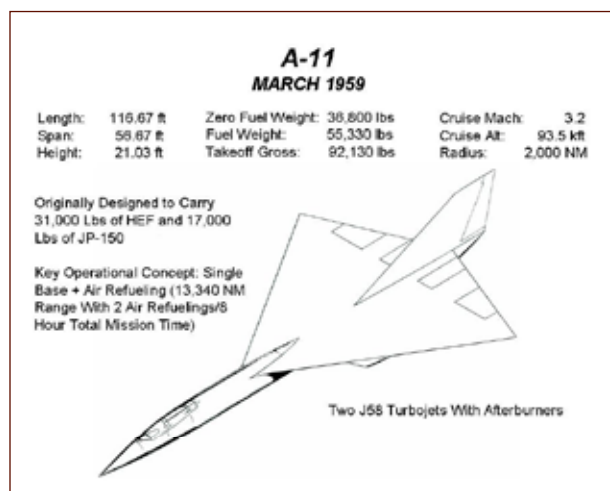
A-11
MARCH 1959

| Length: | 116.67 ft | Zero Fuel Weight: | 36,800 lbs | Cruise Mach: | 3.2 |
|---|---|---|---|---|---|
| Span: | 56.67 ft | Fuel Weight: | 55,330 lbs | Cruise Alt: | 93.5 kft |
| Height: | 21.03 ft | Takeoff Gross: | 92,130 lbs | Radius: | 2,000 NM |

Originally Designed to Carry 31,000 Lbs of HEF and 17,000 Lbs of JP-150

Key Operational Concept: Single Base + Air Refueling (13,340 NM Range With 2 Air Refuelings/8 Hour Total Mission Time)

Two J58 Turbojets With Afterburners